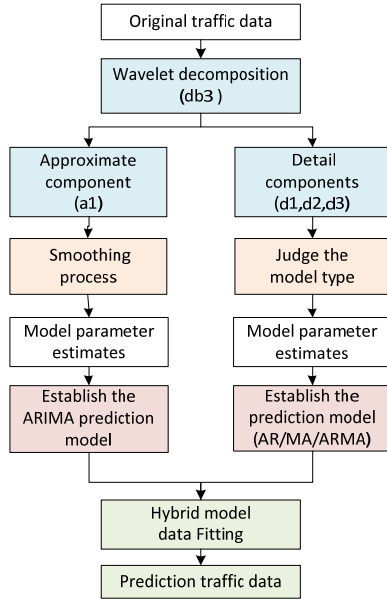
Original traffic data

Wavelet decomposition (db3 )

Approximate component (a1)

Smoothing process

Model parameter estimates

Establish the ARIMA prediction model

Detail components (d1,d2,d3)

Judge the model type

Model parameter estimates

Establish the prediction model (AR/MA/ARMA)

Hybrid model data Fitting

Prediction traffic data